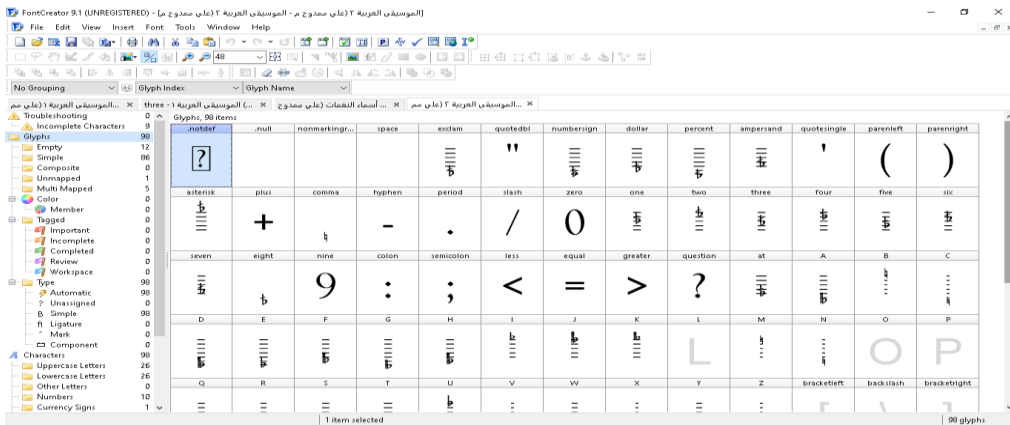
FontCreator 9.1 (UNREGISTERED) - [الموسيقى العربية ٢ (علي ممدوح م - الموسيقى العربية ٢ (علي ممدوح م)]

File Edit View Insert Font Tools Window Help

48

No Grouping | Glyph Index | Glyph Name

الموسيقى العربية ١ (علي مم... | three - الموسيقى العربية ١ (... | أسماء النغمات (علي ممدوح ... | الموسيقى العربية ٢ (علي مم...

| | |
|---|---|
| Troubleshooting | 0 |
| Incomplete Characters | 9 |
| Glyphs | 98 |
| Empty | 12 |
| Simple | 86 |
| Composite | 0 |
| Unmapped | 1 |
| Multi Mapped | 5 |
| Color | 0 |
| Member | 0 |
| Tagged | 0 |
| Important | 0 |
| Incomplete | 0 |
| Completed | 0 |
| Review | 0 |
| Workspace | 0 |
| Type | 98 |
| Automatic | 98 |
| Unassigned | 0 |
| Simple | 98 |
| Ligature | 0 |
| Mark | 0 |
| Component | 0 |
| Characters | 98 |
| Uppercase Letters | 26 |
| Lowercase Letters | 26 |
| Other Letters | 0 |
| Numbers | 10 |
| Currency Signs | 1 |

Glyphs, 98 items

| .notdef | .null | nonmarkingr... | space | exclam | quotedbl | numbersign | dollar | percent | ampersand | quotesingle | parenleft | parenright |
|---|---|---|---|---|---|---|---|---|---|---|---|---|
| ? | | | | | " | | | | | ' | ( | ) |
| asterisk | plus | comma | hyphen | period | slash | zero | one | two | three | four | five | six |
| | + | | - | . | / | 0 | | | | | | |
| seven | eight | nine | colon | semicolon | less | equal | greater | question | at | A | B | C |
| | | 9 | : | ; | < | = | > | ? | | | | |
| D | E | F | G | H | I | J | K | L | M | N | O | P |
| | | | | | | | | L | | | O | P |
| Q | R | S | T | U | V | W | X | Y | Z | bracketleft | backslash | bracketright |

1 item selected | 98 glyphs